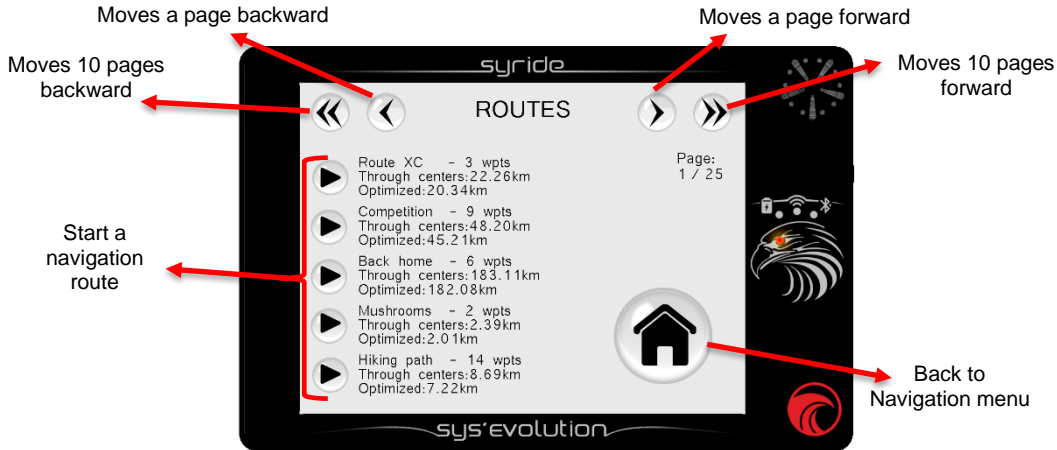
Moves a page backward

Moves a page forward

Moves 10 pages backward

Moves 10 pages forward

syride

ROUTES

Page: 1 / 25

Route XC – 3 wpts
Through centers:22.26km
Optimized:20.34km

Competition – 9 wpts
Through centers:48.20km
Optimized:45.21km

Back home – 6 wpts
Through centers:183.11km
Optimized:182.08km

Mushrooms – 2 wpts
Through centers:2.39km
Optimized:2.01km

Hiking path – 14 wpts
Through centers:8.69km
Optimized:7.22km

Start a navigation route

Back to Navigation menu

sys'evolution